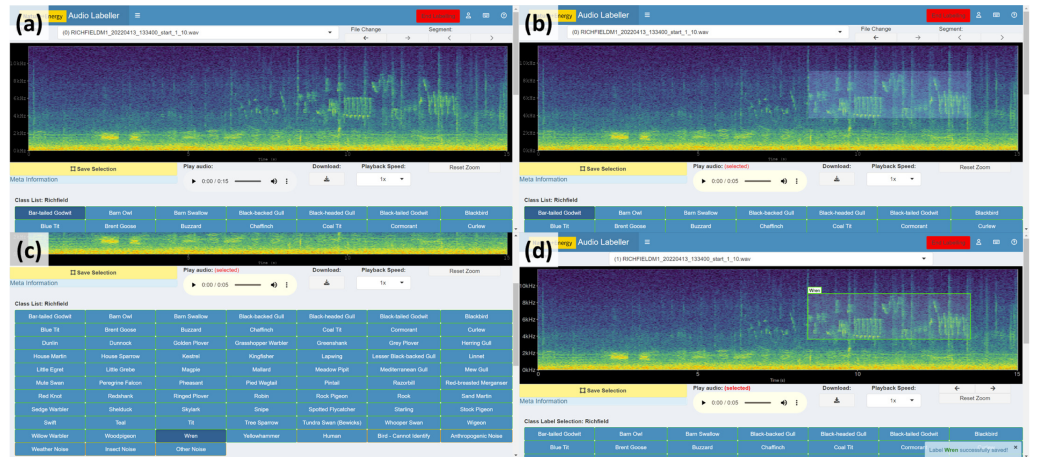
(a)

Audio Labeller ≡

(0) RICHFIELDM1_20220413_133400_start_1_10.wav

File Change ← →

Segment: ‹ ›

10kHz 8kHz 6kHz 4kHz 2kHz

Save Selection

Play audio:

0:00 / 0:15

Download:

Playback Speed: 1x

Reset Zoom

Meta Information

Class List: Richfield

| Bar-tailed Godwit | Barn Owl | Barn Swallow | Black-backed Gull | Black-headed Gull | Black-tailed Godwit | Blackbird |
|---|---|---|---|---|---|---|
| Blue Tit | Brent Goose | Buzzard | Chaffinch | Coal Tit | Cormorant | Curlew |

(b)

nergy Audio Labeller ≡

(0) RICHFIELDM1_20220413_133400_start_1_10.wav

File Change ← →

Segment: ‹ ›

Save Selection

Play audio: (selected)

0:00 / 0:05

Download:

Playback Speed: 1x

Reset Zoom

Meta Information

Class List: Richfield

| Bar-tailed Godwit | Barn Owl | Barn Swallow | Black-backed Gull | Black-headed Gull | Black-tailed Godwit | Blackbird |
|---|---|---|---|---|---|---|
| Blue Tit | Brent Goose | Buzzard | Chaffinch | Coal Tit | Cormorant | Curlew |

(c)

Save Selection

Play audio: (selected)

0:00 / 0:05

Download:

Playback Speed: 1x

Reset Zoom

Meta Information

Class List: Richfield

| Bar-tailed Godwit | Barn Owl | Barn Swallow | Black-backed Gull | Black-headed Gull | Black-tailed Godwit | Blackbird |
|---|---|---|---|---|---|---|
| Blue Tit | Brent Goose | Buzzard | Chaffinch | Coal Tit | Cormorant | Curlew |
| Dunlin | Dunnock | Golden Plover | Grasshopper Warbler | Greenshank | Grey Plover | Herring Gull |
| House Martin | House Sparrow | Kestrel | Kingfisher | Lapwing | Lesser Black-backed Gull | Linnet |
| Little Egret | Little Grebe | Magpie | Mallard | Meadow Pipit | Mediterranean Gull | Mew Gull |
| Mute Swan | Peregrine Falcon | Pheasant | Pied Wagtail | Pintail | Razorbill | Red-breasted Merganser |
| Red Knot | Redshank | Ringed Plover | Robin | Rock Pigeon | Rook | Sand Martin |
| Sedge Warbler | Shelduck | Skylark | Snipe | Spotted Flycatcher | Starling | Stock Pigeon |
| Swift | Teal | Tit | Tree Sparrow | Tundra Swan (Bewicks) | Whooper Swan | Wigeon |
| Willow Warbler | Woodpigeon | Wren | Yellowhammer | Human | Bird - Cannot Identify | Anthropogenic Noise |
| Weather Noise | Insect Noise | Other Noise | | | | |

(d)

nergy Audio Labeller ≡

(1) RICHFIELDM1_20220413_133400_start_1_10.wav

10kHz 8kHz 6kHz 4kHz 2kHz 0kHz

Wren

0 5 10 15

Time (s)

Save Selection

Play audio: (selected)

0:00 / 0:05

Download:

Playback Speed: 1x

← →

Reset Zoom

Meta Information

Class Label Selection: Richfield

| Bar-tailed Godwit | Barn Owl | Barn Swallow | Black-backed Gull | Black-headed Gull | Black-tailed Godwit | Blackbird |
|---|---|---|---|---|---|---|
| Blue Tit | Brent Goose | Buzzard | Chaffinch | Coal Tit | Cormorant | |

Label Wren successfully saved! ×